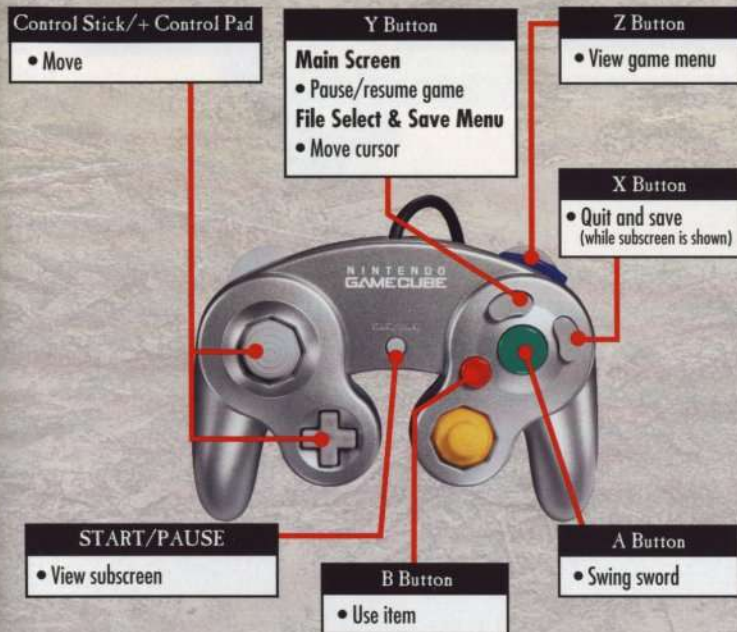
Control Stick/+ Control Pad

• Move

Y Button

Main Screen

• Pause/resume game

File Select & Save Menu

• Move cursor

Z Button

• View game menu

X Button

• Quit and save (while subscreen is shown)

NINTENDO GAMECUBE

START/PAUSE

• View subscreen

B Button

• Use item

A Button

• Swing sword